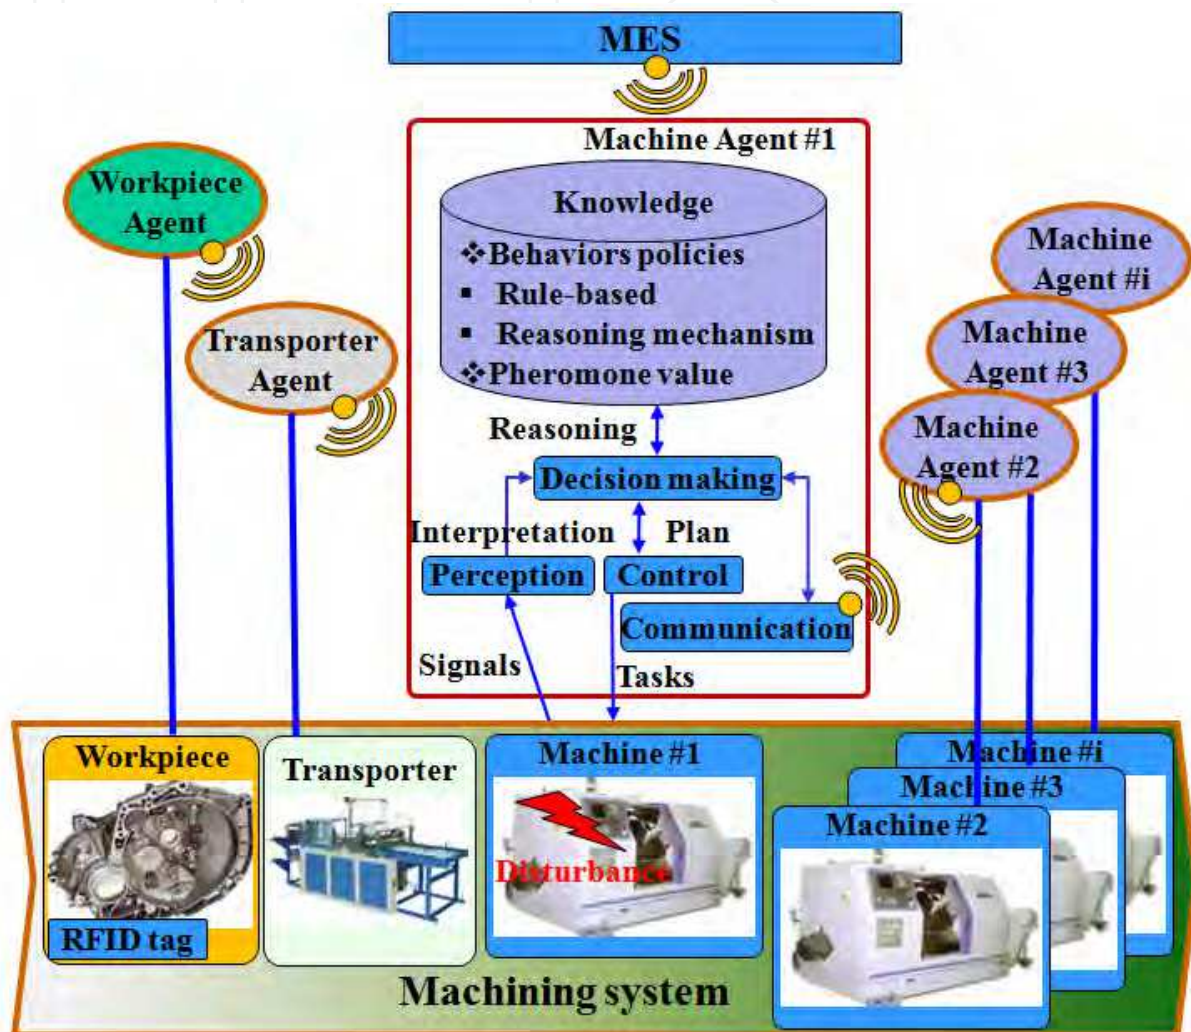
MES

Machine Agent #1

Workpiece Agent

Knowledge
❖Behaviors policies
▪ Rule-based
▪ Reasoning mechanism
❖Pheromone value

Machine Agent #i

Machine Agent #3

Transporter Agent

Machine Agent #2

Reasoning

Decision making

Interpretation

Plan

Perception

Control

Communication

Signals

Tasks

Workpiece

Transporter

Machine #1

Machine #i

Machine #3

Machine #2

Disturbance

RFID tag

Machining system